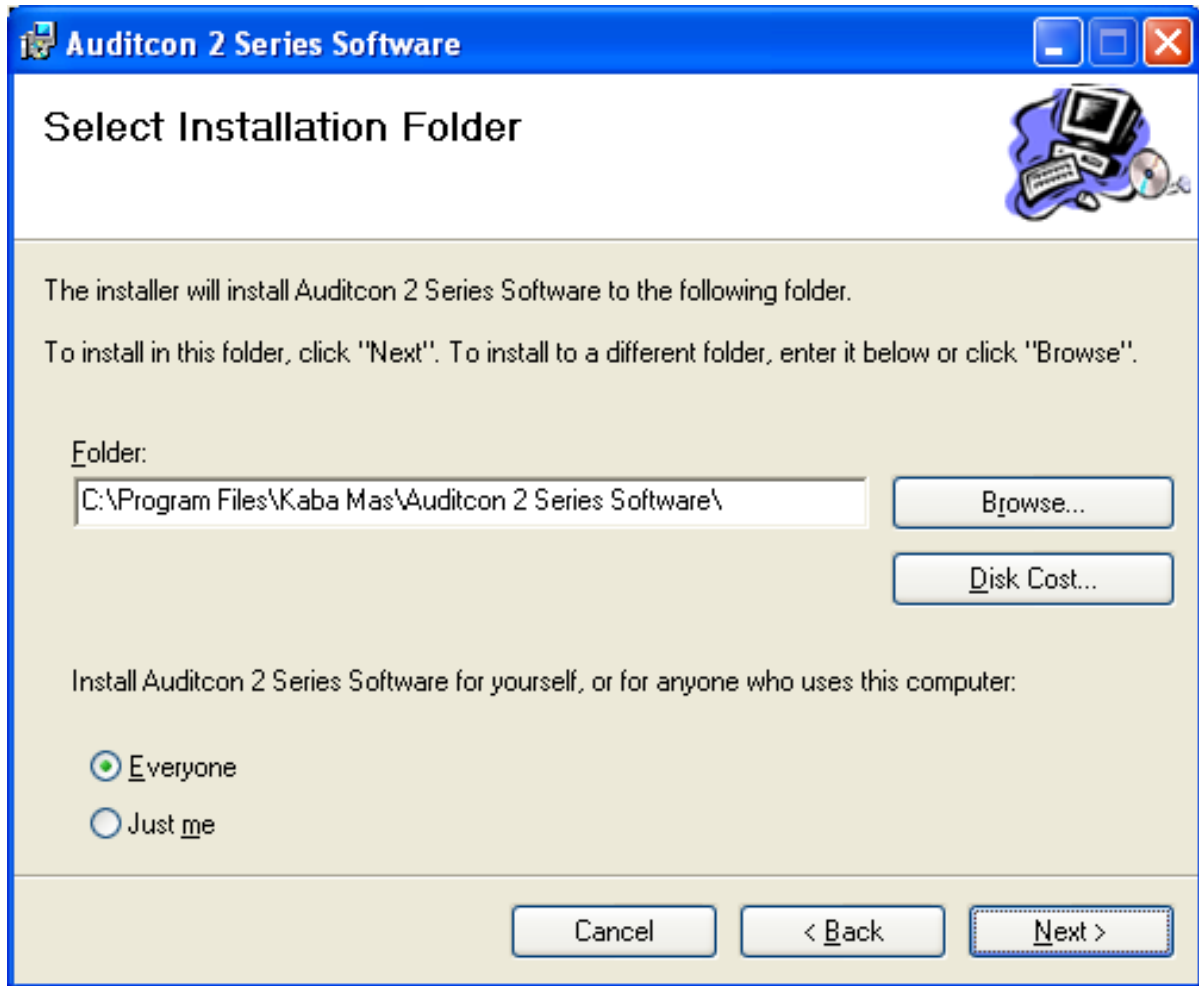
Auditcon 2 Series Software

Select Installation Folder

The installer will install Auditcon 2 Series Software to the following folder.

To install in this folder, click "Next". To install to a different folder, enter it below or click "Browse".

Folder:

C:\Program Files\Kaba Mas\Auditcon 2 Series Software\

Browse...

Disk Cost...

Install Auditcon 2 Series Software for yourself, or for anyone who uses this computer:

Everyone

Just me

Cancel

< Back

Next >